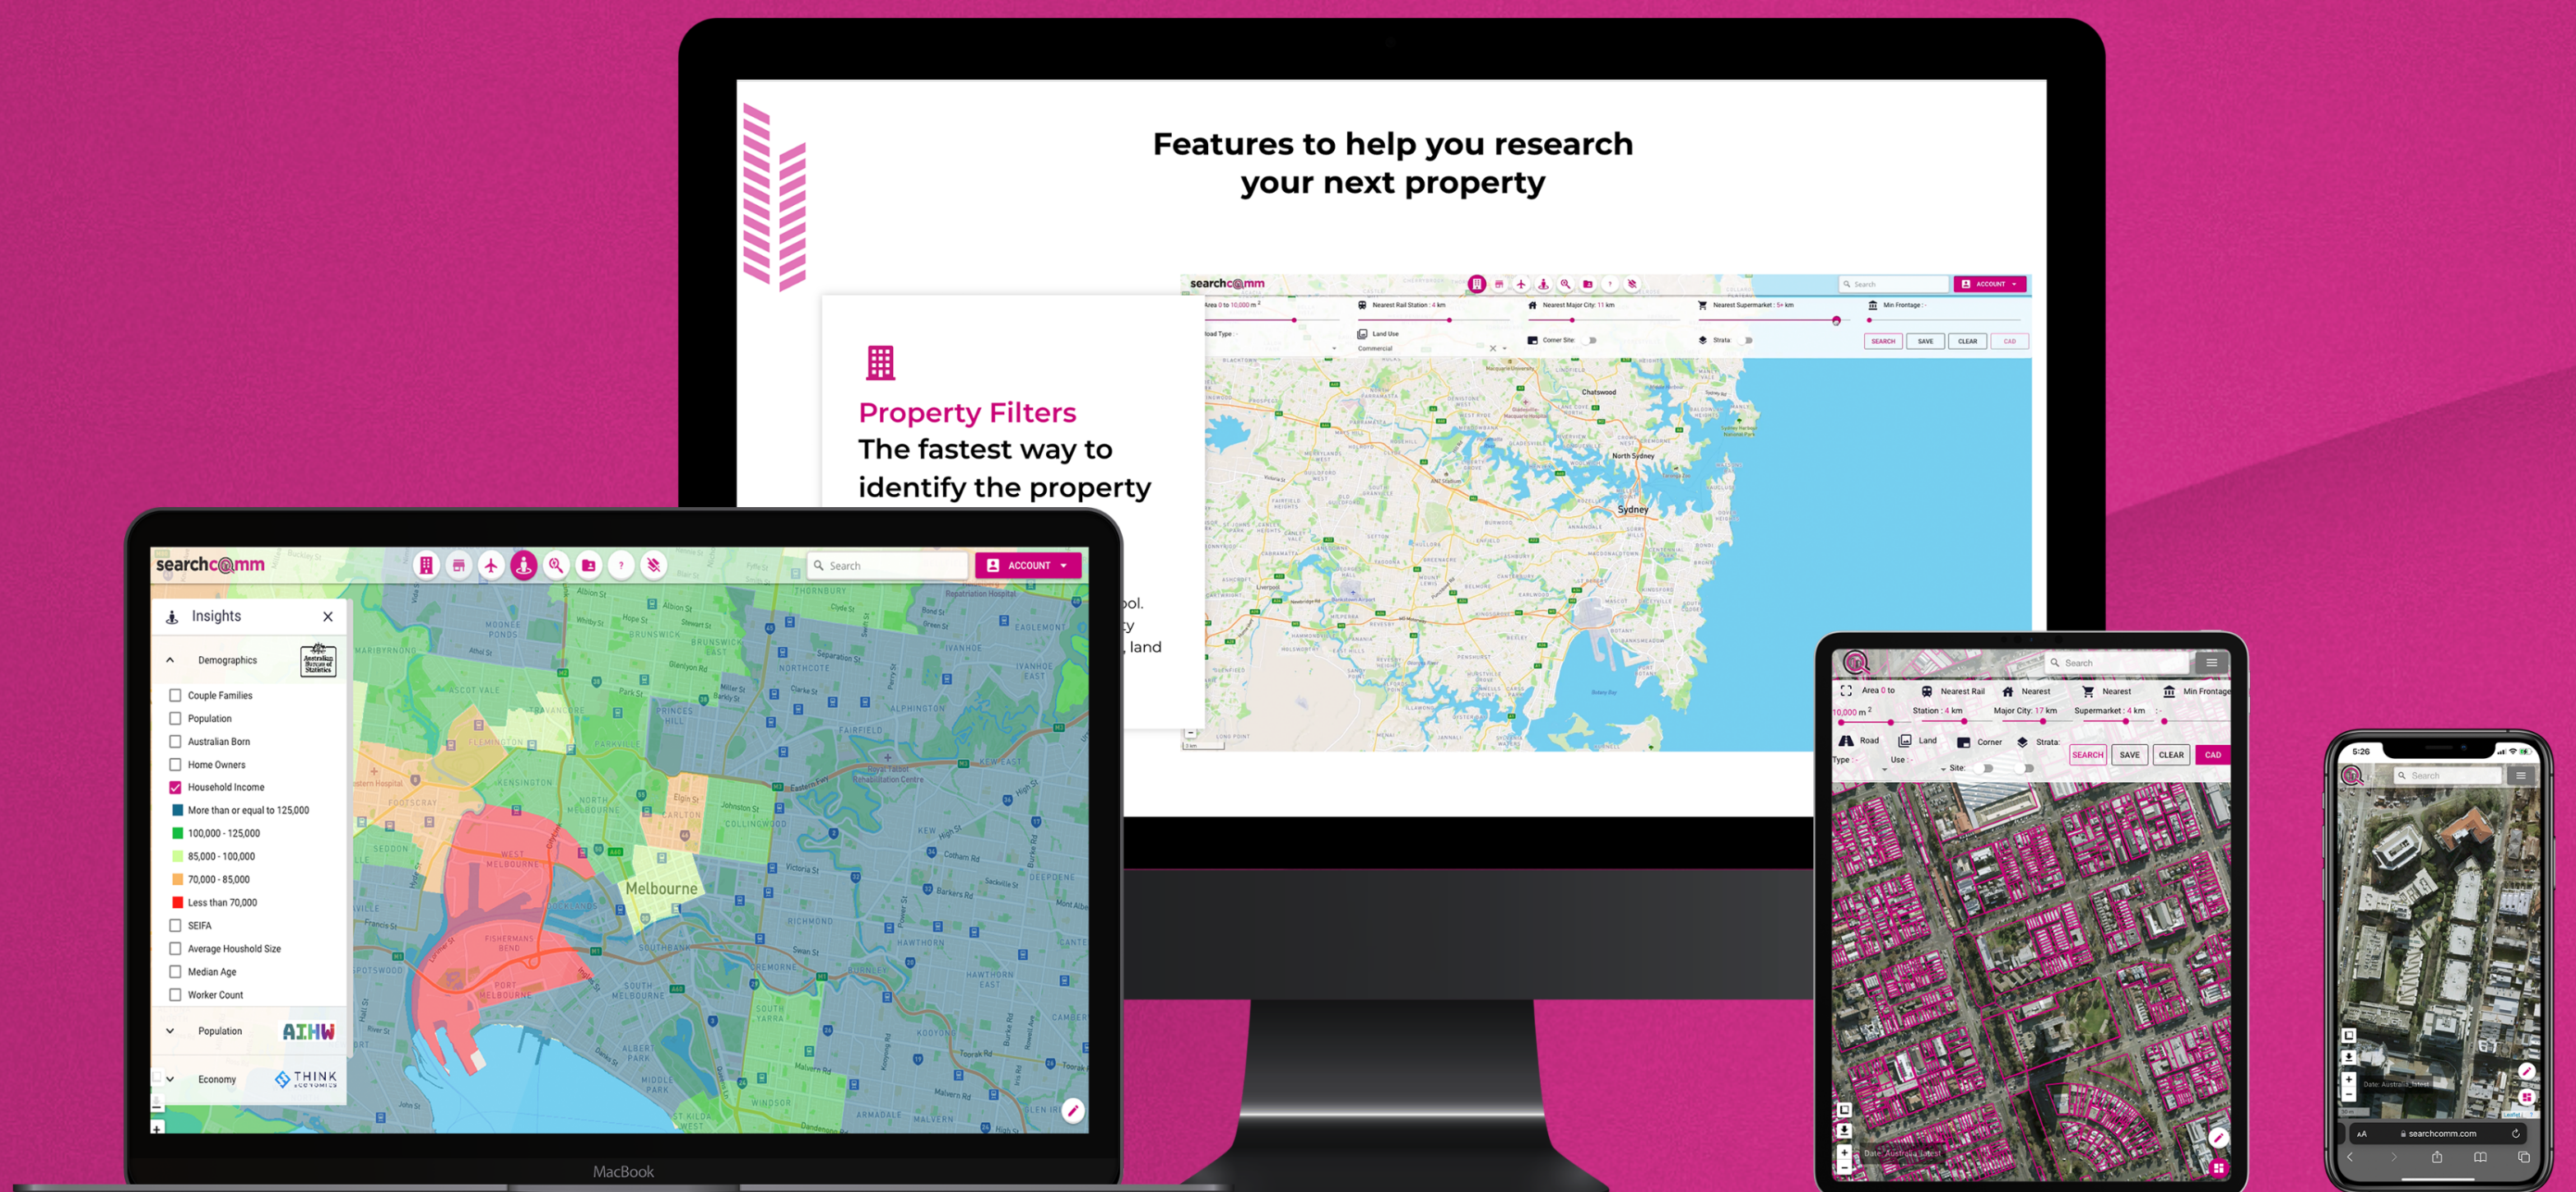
Features to help you research your next property

Property Filters
The fastest way to identify the property

ol.
y
land

searchc@mm
Search
ACCOUNT

Area 0 to 10,000 m²
Nearest Rail Station : 4 km
Nearest Major City: 11 km
Nearest Supermarket : 5+ km
Min Frontage
Road Type
Land Use
Commercial
Corner Site
Strata
SEARCH
SAVE
CLEAR
CAD

Chatswood
North Sydney
Sydney

searchc@mm
Search
ACCOUNT

Insights
Demographics
Couple Families
Population
Australian Born
Home Owners
Household Income
More than or equal to 125,000
100,000 - 125,000
85,000 - 100,000
70,000 - 85,000
Less than 70,000
SEIFA
Average Houshold Size
Median Age
Worker Count
Population
AIHW
Economy
THINK ECONOMICS

Melbourne
Kensington
North Melbourne
West Melbourne
Carlton
Fitzroy
Collingwood
Richmond
Southbank
Port Melbourne
South Yarra
Fishermans Bend

MacBook

Search
Area 0 to 10,000 m²
Nearest Rail Station : 4 km
Nearest Major City: 17 km
Nearest Supermarket : 4 km
Min Frontage
Road Type
Land Use
Corner Site
Strata
SEARCH
SAVE
CLEAR
CAD

5:26
Search
searchcomm.com